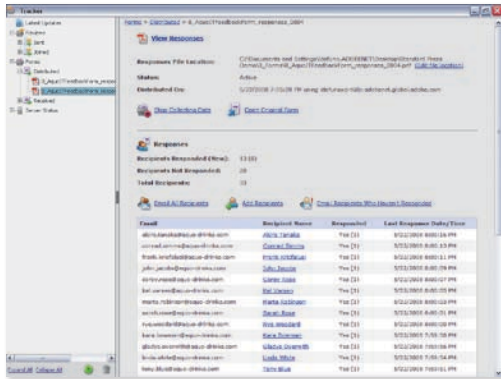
Tracker

Latest Updates
Routing
Sent
Joined
Forms
Distributed
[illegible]
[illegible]
Received
Server Status

Forms > Distributed > 8_AquaTFeedbackForm_responses_0004

View Responses

Responses File Location: C:\Documents and Settings\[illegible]\Desktop\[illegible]\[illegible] Forms\8_AquaTFeedbackForm_responses_0004.pdf (Edit file location)

Status: Active

Distributed On: 5/22/2008 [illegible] PM using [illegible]

Stop Collecting Data   Open Original Form

Responses

Recipients Responded (New): 13 (0)

Recipients Not Responded: 20

Total Recipients: 33

Email All Recipients   Add Recipients   Email Recipients Who Haven't Responded

| Email | Recipient Name | Responded | Last Response Date/Time |
|---|---|---|---|
| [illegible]@aqua-drinks.com | Aldo Yamada | Yes (1) | 5/22/2008 8:00:16 PM |
| conrad.simms@aqua-drinks.com | Conrad Simms | Yes (1) | 5/22/2008 8:00:13 PM |
| frank.kreifuss@aqua-drinks.com | Frank Kreifuss | Yes (1) | 5/22/2008 8:00:11 PM |
| julio.jacobs@aqua-drinks.com | Julio Jacobs | Yes (1) | 5/22/2008 8:00:09 PM |
| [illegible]@aqua-drinks.com | Corey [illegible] | Yes (1) | 5/22/2008 8:00:07 PM |
| bel.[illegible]@aqua-drinks.com | Bel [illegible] | Yes (1) | 5/22/2008 8:00:05 PM |
| marta.robinson@aqua-drinks.com | Marta Robinson | Yes (1) | 5/22/2008 8:00:03 PM |
| sarah.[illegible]@aqua-drinks.com | Sarah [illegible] | Yes (1) | 5/22/2008 8:00:01 PM |
| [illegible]@aqua-drinks.com | Eva Woodard | Yes (1) | 5/22/2008 8:00:00 PM |
| kara.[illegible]@aqua-drinks.com | Kara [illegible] | Yes (1) | 5/22/2008 7:59:58 PM |
| gladys.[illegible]@aqua-drinks.com | Gladys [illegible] | Yes (1) | 5/22/2008 7:59:56 PM |
| linda.white@aqua-drinks.com | Linda White | Yes (1) | 5/22/2008 7:59:54 PM |
| tony.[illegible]@aqua-drinks.com | Tony Blue | Yes (1) | 5/22/2008 7:00:51 PM |

Expand All   Collapse All